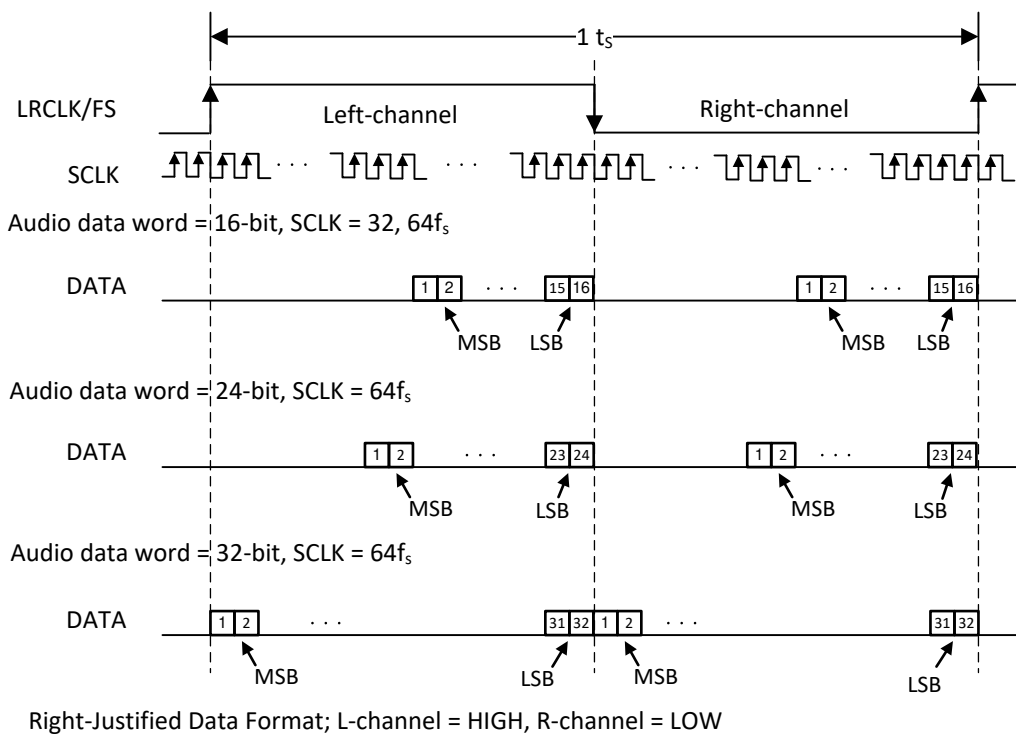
1 $t_S$

LRCLK/FS

Left-channel

Right-channel

SCLK

. . .

. . .

. . .

. . .

Audio data word = 16-bit, SCLK = 32, $64f_s$

DATA

1 2 . . . 15 16

1 2 . . . 15 16

MSB LSB

MSB LSB

Audio data word = 24-bit, SCLK = $64f_s$

DATA

1 2 . . . 23 24

1 2 . . . 23 24

MSB LSB

MSB LSB

Audio data word = 32-bit, SCLK = $64f_s$

DATA

1 2 . . . 31 32

1 2 . . . 31 32

MSB LSB

MSB LSB

Right-Justified Data Format; L-channel = HIGH, R-channel = LOW